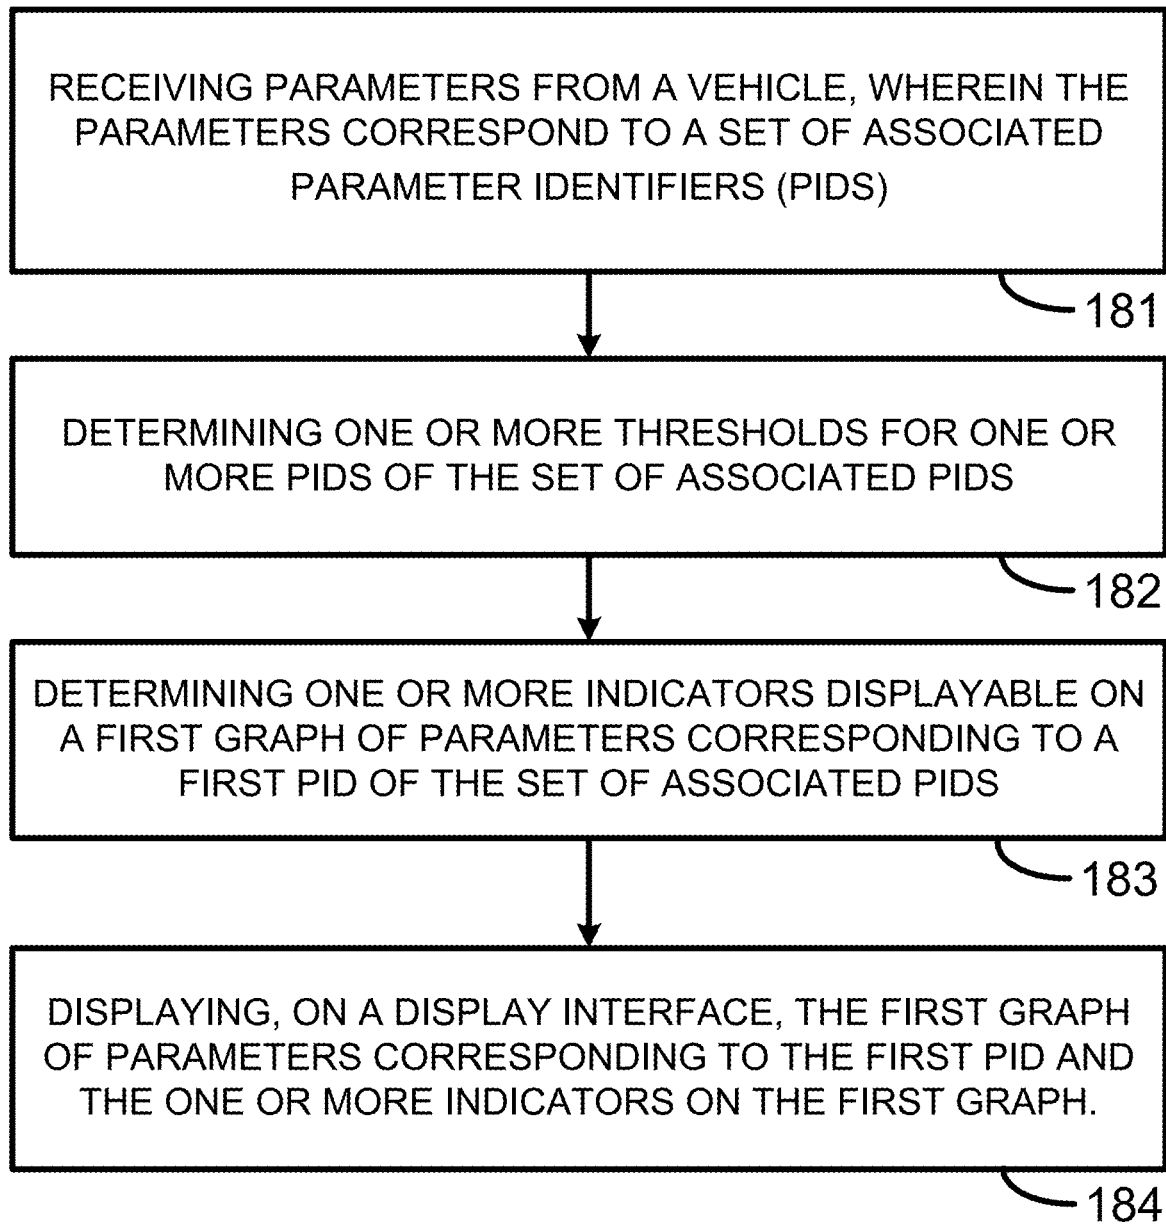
RECEIVING PARAMETERS FROM A VEHICLE, WHEREIN THE PARAMETERS CORRESPOND TO A SET OF ASSOCIATED PARAMETER IDENTIFIERS (PIDS)

181

DETERMINING ONE OR MORE THRESHOLDS FOR ONE OR MORE PIDS OF THE SET OF ASSOCIATED PIDS

182

DETERMINING ONE OR MORE INDICATORS DISPLAYABLE ON A FIRST GRAPH OF PARAMETERS CORRESPONDING TO A FIRST PID OF THE SET OF ASSOCIATED PIDS

183

DISPLAYING, ON A DISPLAY INTERFACE, THE FIRST GRAPH OF PARAMETERS CORRESPONDING TO THE FIRST PID AND THE ONE OR MORE INDICATORS ON THE FIRST GRAPH.

184